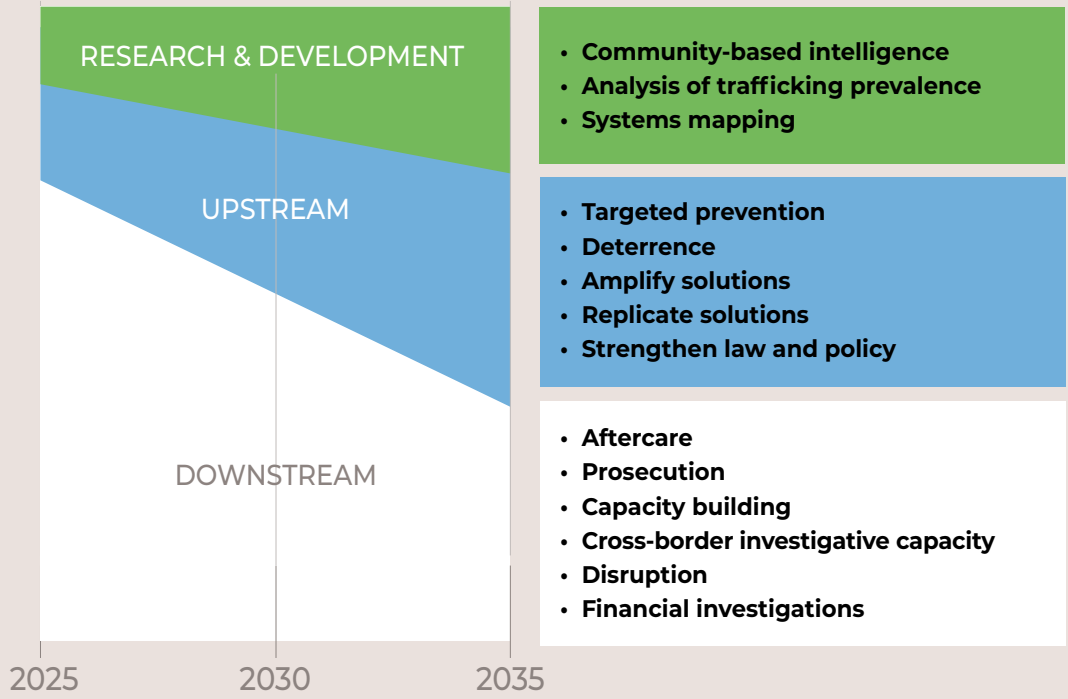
RESEARCH & DEVELOPMENT

UPSTREAM

DOWNSTREAM

2025
2030
2035

- Community-based intelligence
- Analysis of trafficking prevalence
- Systems mapping

- Targeted prevention
- Deterrence
- Amplify solutions
- Replicate solutions
- Strengthen law and policy

- Aftercare
- Prosecution
- Capacity building
- Cross-border investigative capacity
- Disruption
- Financial investigations